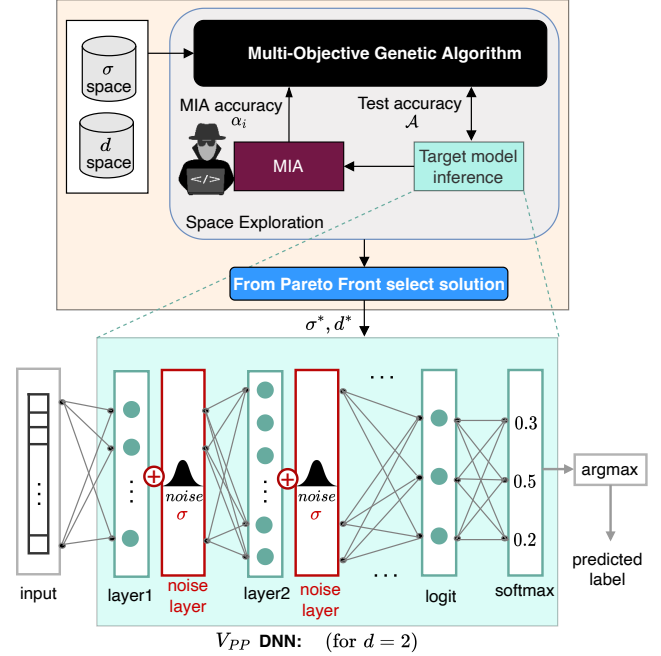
$\sigma$ space

$d$ space

Multi-Objective Genetic Algorithm

MIA accuracy $\alpha_i$

Test accuracy $\mathcal{A}$

</>

MIA

Target model inference

Space Exploration

From Pareto Front select solution

$\sigma^*, d^*$

$\vdots$

input

layer1

$noise$ $\sigma$

noise layer

layer2

$noise$ $\sigma$

noise layer

$\cdots$

$\cdots$

logit

0.3

0.5

0.2

softmax

argmax

predicted label

$V_{PP}$ DNN: (for $d = 2$)